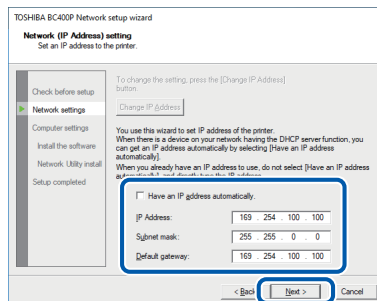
TOSHIBA BC400P Network setup wizard

Network (IP Address) setting
Set an IP address to the printer.

Check before setup
Network settings
Computer settings
Install the software
Network Utility install
Setup completed

To change the setting, press the [Change IP Address] button

Change IP Address

You use this wizard to set IP address of the printer.
When there is a device on your network having the DHCP server function, you can get an IP address automatically by selecting [Have an IP address automatically].
When you already have an IP address to use, do not select [Have an IP address automatically] and directly type the IP address.

Have an IP address automatically.

| | | | | |
|---|---|---|---|---|
| IP Address: | 169 | 254 | 100 | 100 |
| Subnet mask: | 255 | 255 | 0 | 0 |
| Default gateway: | 169 | 254 | 100 | 100 |

< Back
Next >
Cancel